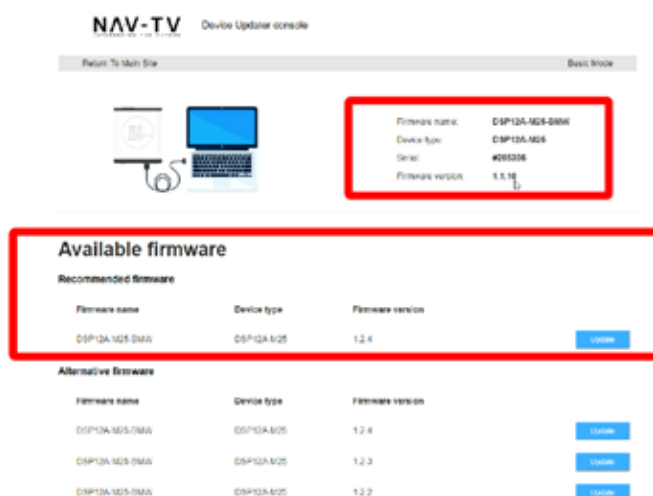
NAV-TV Device Updater console

Return To Main Site Basic Mode

Firmware name: DSP12A-M25-BMW
Device type: DSP12A-M25
Serial: #205306
Firmware version: 1.1.16

Available firmware

Recommended firmware

| Firmware name | Device type | Firmware version | |
|---|---|---|---|
| DSP12A-M25-BMW | DSP12A-M25 | 1.2.4 | Update |

Alternative firmware

| Firmware name | Device type | Firmware version | |
|---|---|---|---|
| DSP12A-M25-BMW | DSP12A-M25 | 1.2.4 | Update |
| DSP12A-M25-BMW | DSP12A-M25 | 1.2.3 | Update |
| DSP12A-M25-BMW | DSP12A-M25 | 1.2.2 | Update |